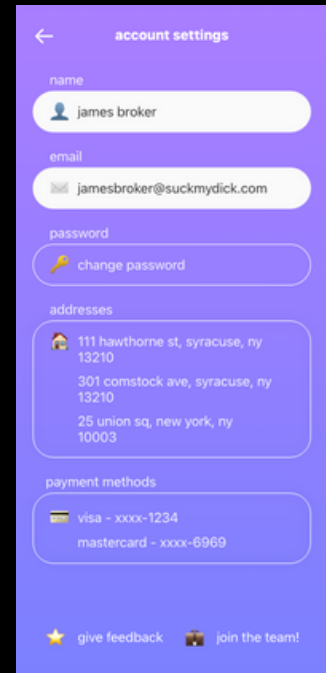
account settings

name

james broker

email

jamesbroker@suckmydick.com

password

change password

addresses

111 hawthorne st, syracuse, ny 13210

301 comstock ave, syracuse, ny 13210

25 union sq, new york, ny 10003

payment methods

visa - xxxx-1234

mastercard - xxxx-6969

give feedback

join the team!